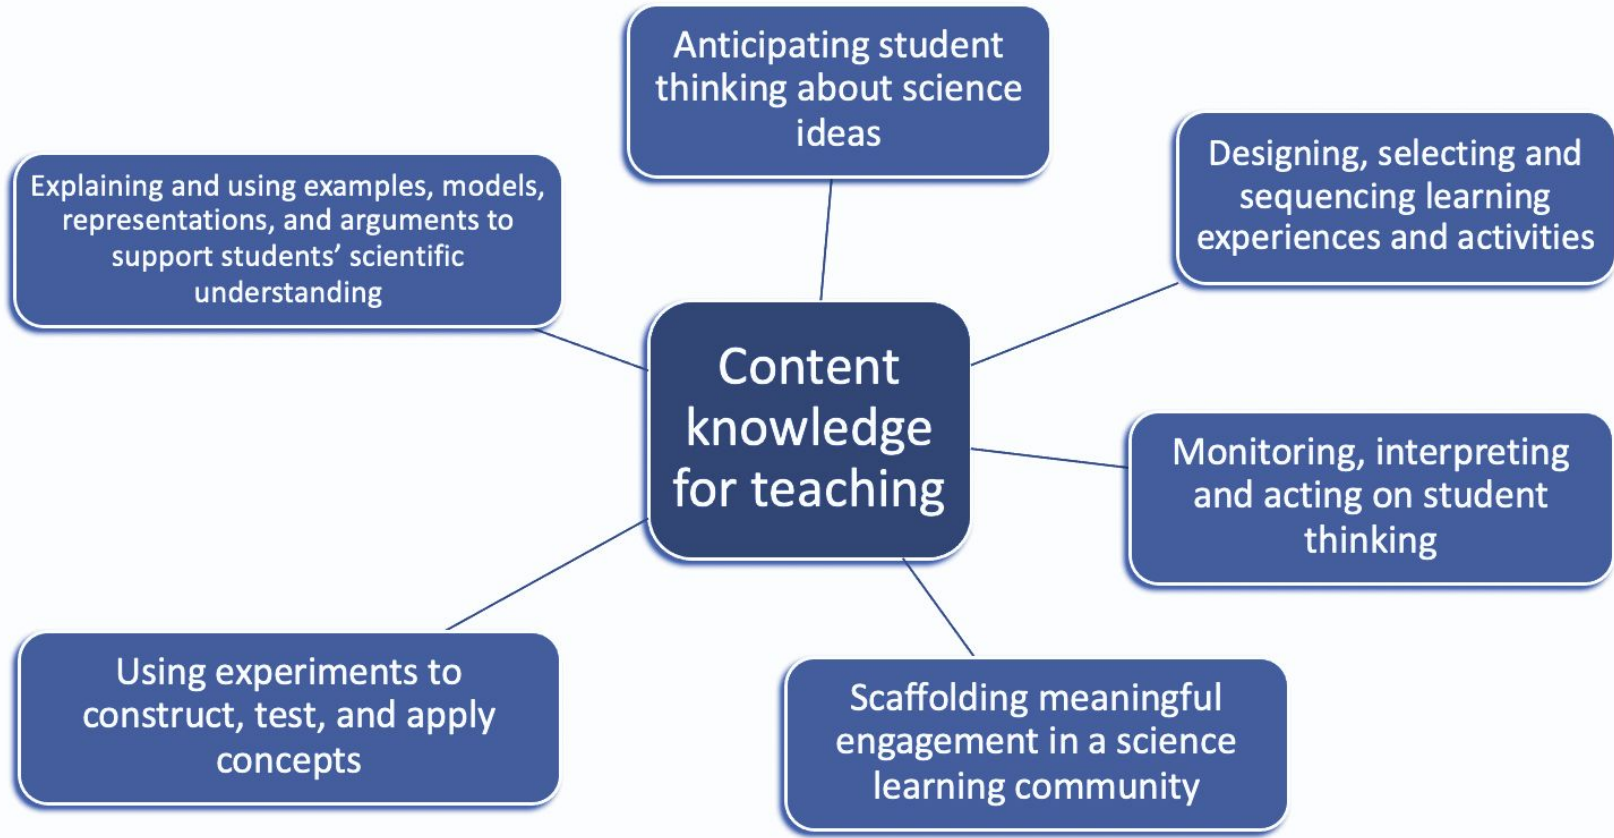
Anticipating student thinking about science ideas

Explaining and using examples, models, representations, and arguments to support students' scientific understanding

Designing, selecting and sequencing learning experiences and activities

Content knowledge for teaching

Monitoring, interpreting and acting on student thinking

Using experiments to construct, test, and apply concepts

Scaffolding meaningful engagement in a science learning community